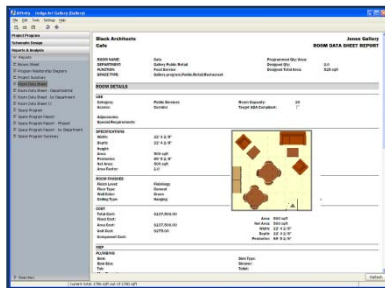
Black Architects
Cafe

Jones Gallery
ROOM DATA SHEET REPORT

ROOM NAME: Cafe
DEPARTMENT: Gallery Public Retail
FUNCTION: Restaurant
SPACE TYPE: Gallery program Public Retail Restaurant

ROOM DETAILS

USE
Category: Public Services
Access: Corridor

SPECIFICATION
Width: 22' 6 3/8"
Depth: 22' 6 3/8"
Area: 500 sqft

ROOM FINISHES

COST

Area 500 sqft
Net Area 500 sqft
Width 22' 6 3/8"
Depth 22' 6 3/8"
Perimeter 90' 0 1/2"

MEP
PLUMBING

Project Program
Schematic Design
Reports & Analysis
Reports
Room Sheet
Program Relationship Diagrams
Project Summary
Room Data Sheet
Room Data Sheet - Departmental
Room Data Sheet - In Department
Room Data Sheet (2)
Space Program
Space Program Report
Space Program Report - Phased
Space Program Report - In Department
Space Program Summary